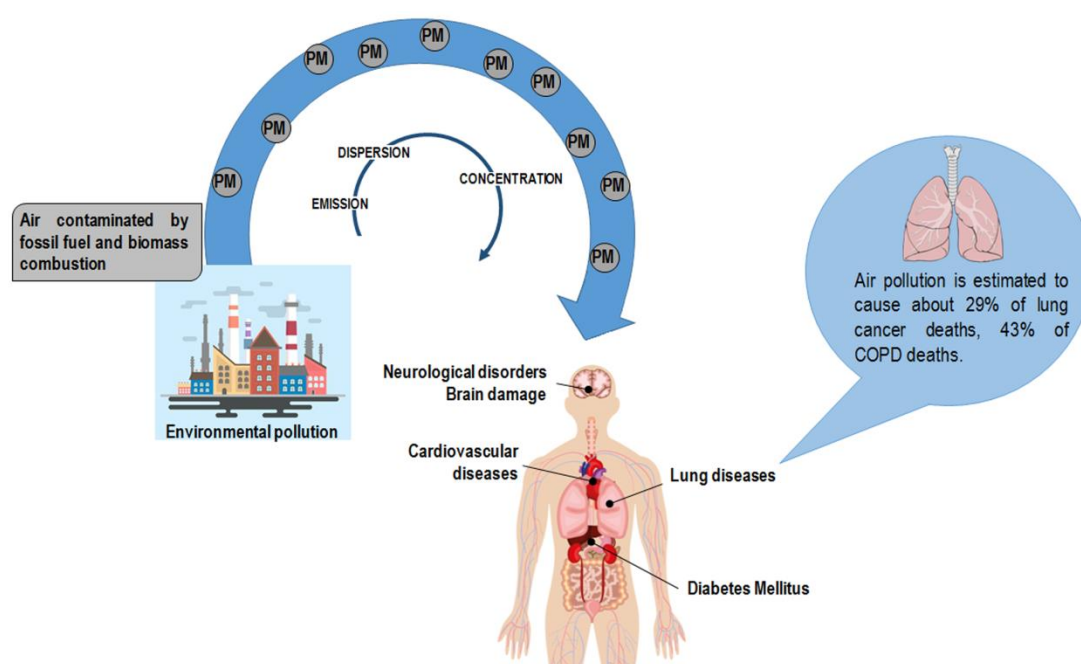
PM

PM

PM

PM

PM

PM

PM

PM

PM

PM

DISPERSION

EMISSION

CONCENTRATION

Air contaminated by fossil fuel and biomass combustion

Environmental pollution

Air pollution is estimated to cause about 29% of lung cancer deaths, 43% of COPD deaths.

Neurological disorders
Brain damage

Cardiovascular diseases

Lung diseases

Diabetes Mellitus